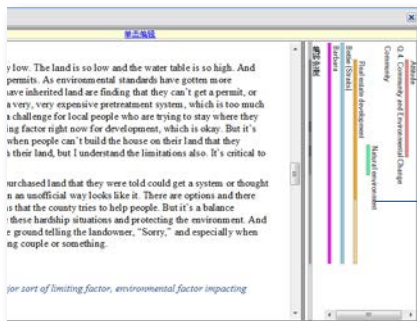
单击编辑

y low. The land is so low and the water table is so high. And permits. As environmental standards have gotten more ave inherited land are finding that they can't get a permit, or a very, very expensive pretreatment system, which is too much challenge for local people who are trying to stay where they ing factor right now for development, which is okay. But it's when people can't build the house on their land that they their land, but I understand the limitations also. It's critical to

urchased land that they were told could get a system or thought n unofficial way looks like it. There are options and there s that the county tries to help people. But it's a balance these hardship situations and protecting the environment. And ground telling the landowner, "Sorry," and especially when ing couple or something.

jor sort of limiting factor, environmental factor impacting

Q. 4. Community and Environmental Change
Community
Natural environment
Real estate development
Better (Straits)
Barbara
Attitude
编码密度
Barbara